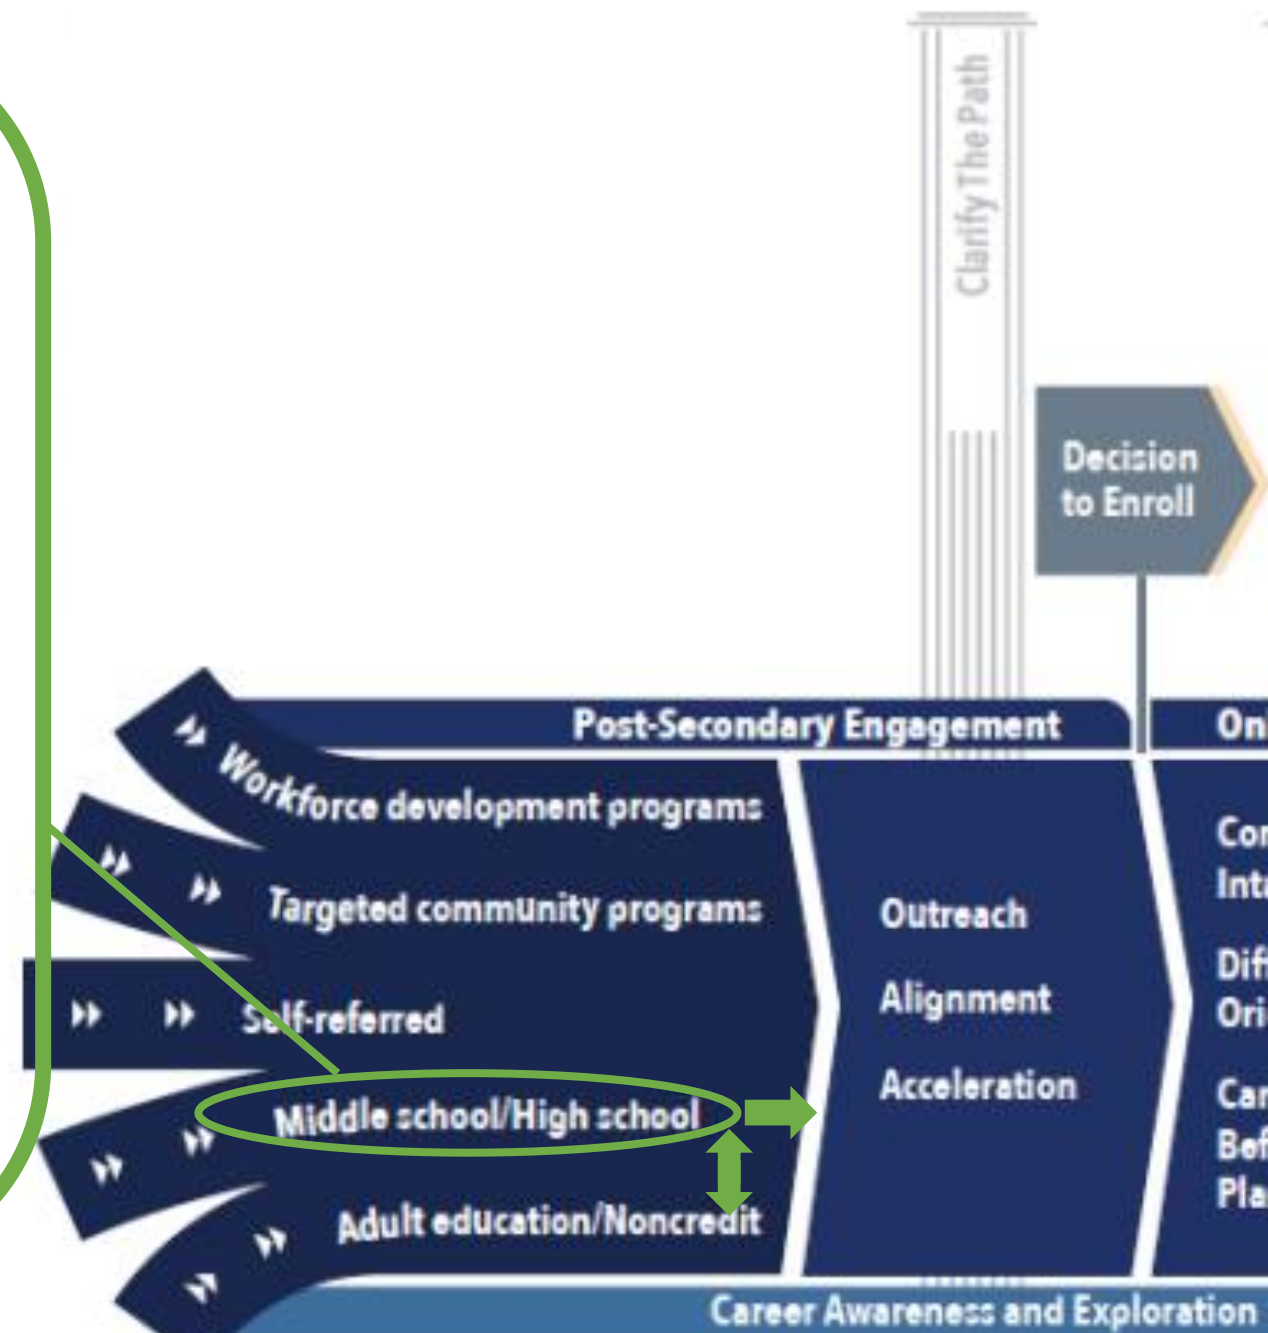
Clarify The Path

Decision to Enroll

Post-Secondary Engagement

On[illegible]

Workforce development programs

Targeted community programs

Self-referred

Middle school/High school

Adult education/Noncredit

Outreach

Alignment

Acceleration

Co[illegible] Int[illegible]

Dif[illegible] Ori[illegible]

Ca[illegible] Be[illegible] Pla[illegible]

Career Awareness and Exploration